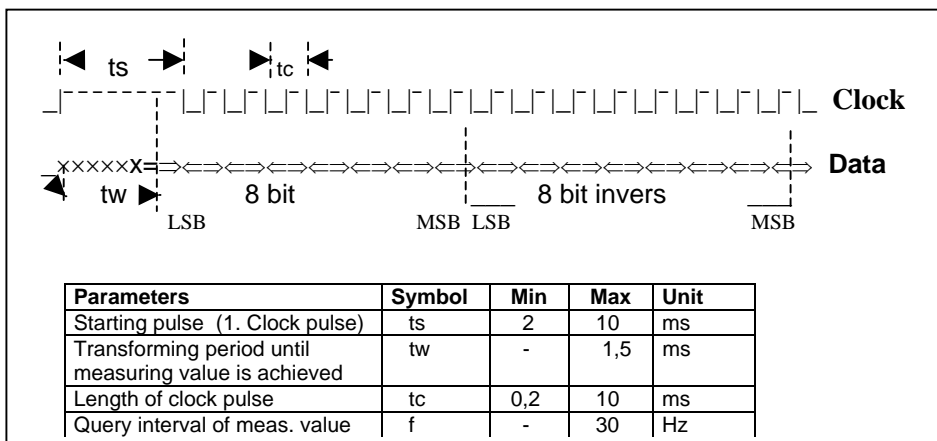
ts

tc

Clock

Data

tw

8 bit

8 bit invers

LSB

MSB

LSB

MSB

| Parameters | Symbol | Min | Max | Unit |
|---|---|---|---|---|
| Starting pulse (1. Clock pulse) | ts | 2 | 10 | ms |
| Transforming period until measuring value is achieved | tw | - | 1,5 | ms |
| Length of clock pulse | tc | 0,2 | 10 | ms |
| Query interval of meas. value | f | - | 30 | Hz |